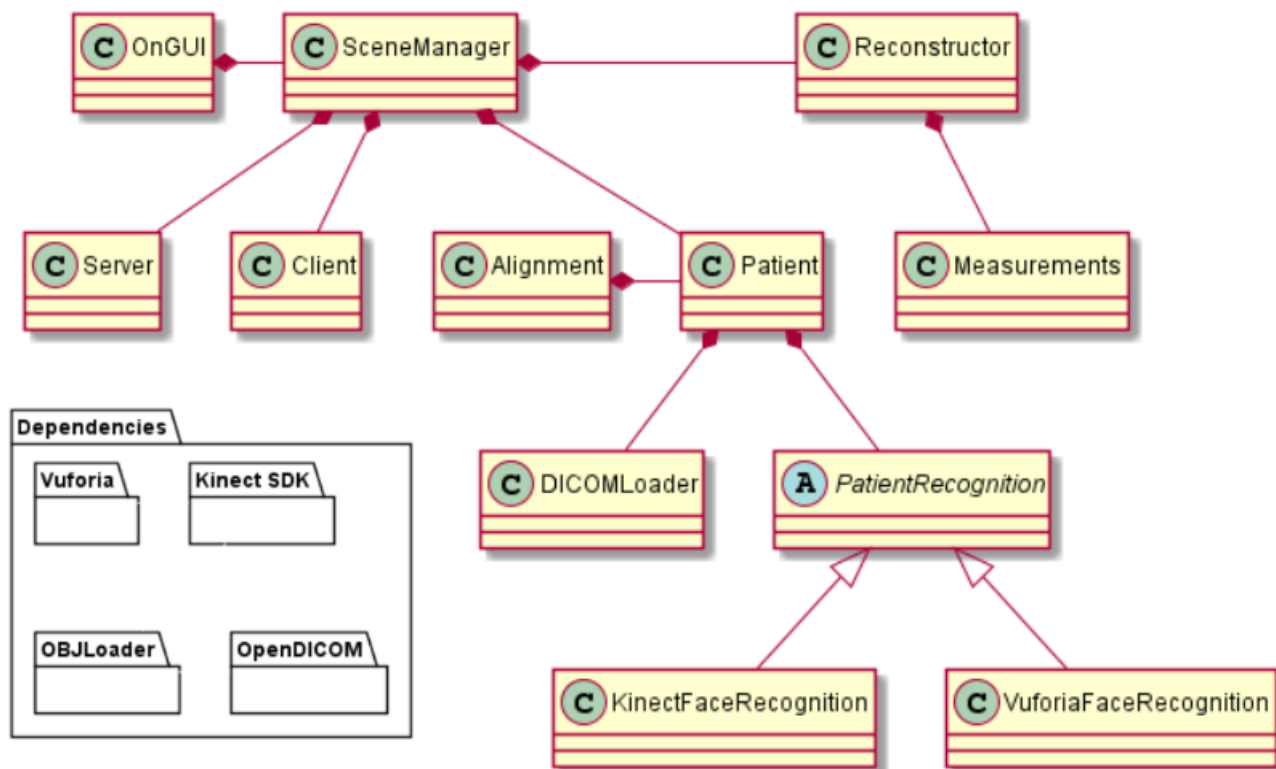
C OnGUI

C SceneManager

C Reconstructor

C Server

C Client

C Alignment

C Patient

C Measurements

Dependencies

Vuforia

Kinect SDK

OBJLoader

OpenDICOM

C DICOMLoader

A PatientRecognition

C KinectFaceRecognition

C VuforiaFaceRecognition